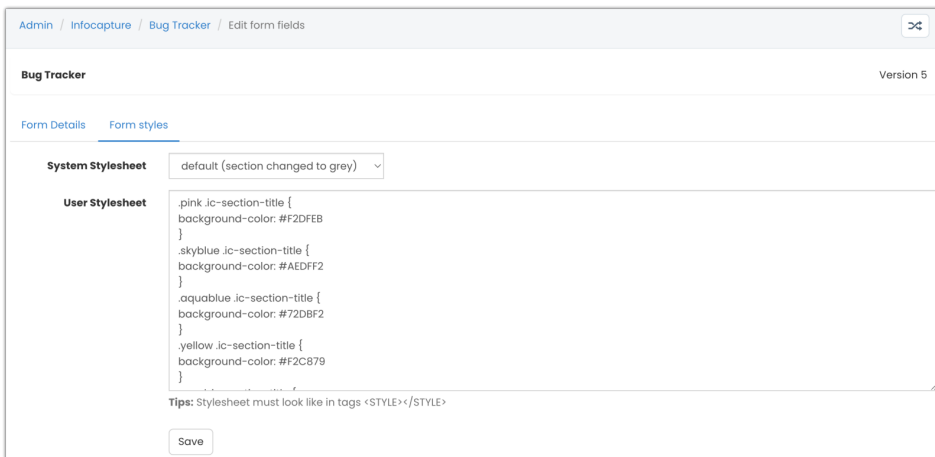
Admin / Infocapture / Bug Tracker / Edit form fields

Bug Tracker

Version 5

Form Details Form styles

System Stylesheet default (section changed to grey)

User Stylesheet
.pink .ic-section-title {
background-color: #F2DFEB
}
.skyblue .ic-section-title {
background-color: #AEDFF2
}
.aquablue .ic-section-title {
background-color: #72DBF2
}
.yellow .ic-section-title {
background-color: #F2C879
}
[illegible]

Tips: Stylesheet must look like in tags <STYLE></STYLE>

Save